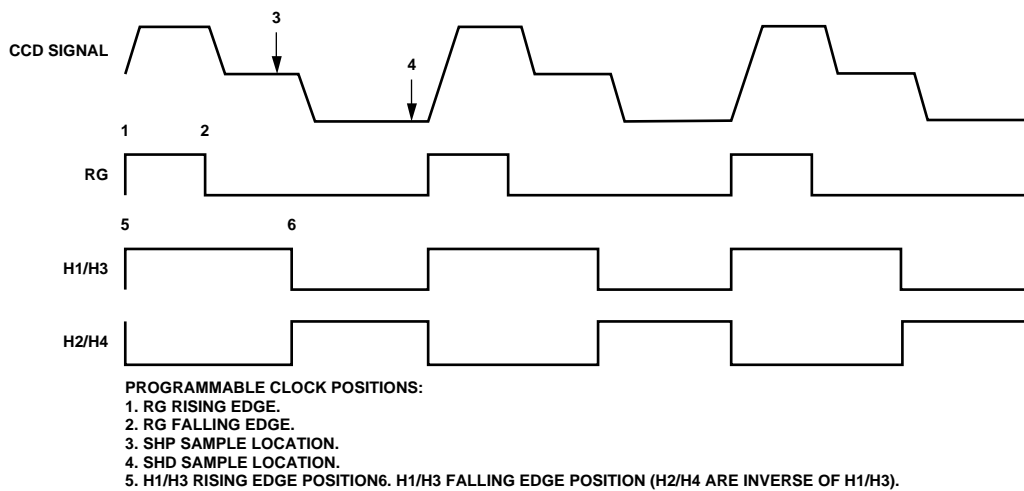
CCD SIGNAL

3

4

1

2

RG

5

6

H1/H3

H2/H4

PROGRAMMABLE CLOCK POSITIONS:
1. RG RISING EDGE.
2. RG FALLING EDGE.
3. SHP SAMPLE LOCATION.
4. SHD SAMPLE LOCATION.
5. H1/H3 RISING EDGE POSITION6. H1/H3 FALLING EDGE POSITION (H2/H4 ARE INVERSE OF H1/H3).